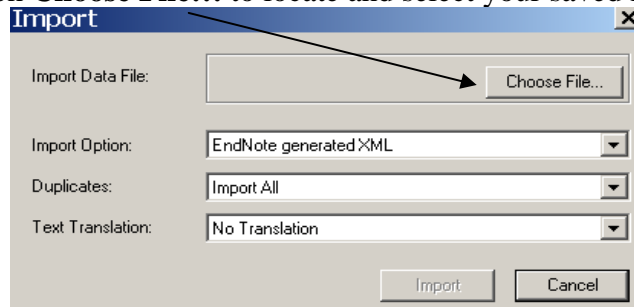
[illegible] Choose File... to locate and select your saved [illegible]

Import

Import Data File:

Choose File...

Import Option: EndNote generated XML

Duplicates: Import All

Text Translation: No Translation

Import

Cancel